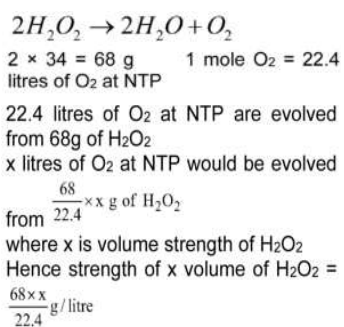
$2H_2O_2 \rightarrow 2H_2O + O_2$

2 × 34 = 68 g 1 mole $O_2$ = 22.4 litres of $O_2$ at NTP

22.4 litres of $O_2$ at NTP are evolved from 68g of $H_2O_2$

x litres of $O_2$ at NTP would be evolved from $\frac{68}{22.4} \times x$ g of $H_2O_2$

where x is volume strength of $H_2O_2$

Hence strength of x volume of $H_2O_2$ = $\frac{68 \times x}{22.4}$ g/litre